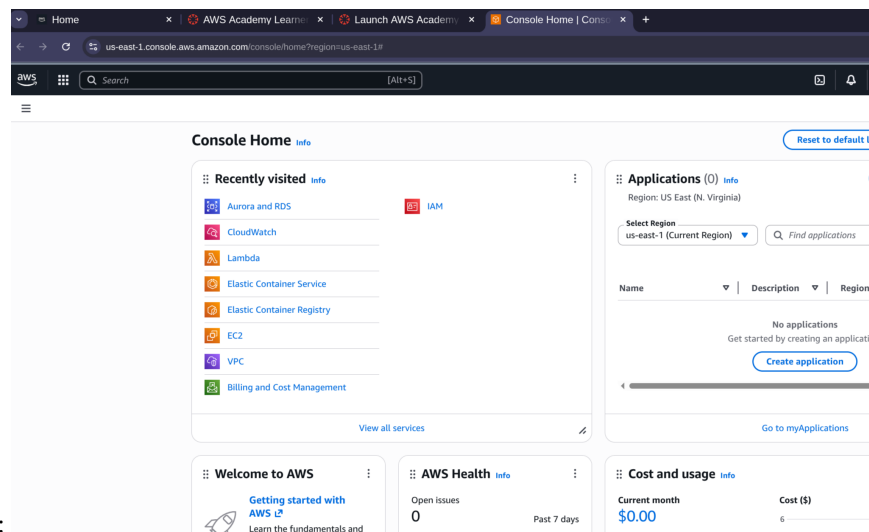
Home
AWS Academy Learne
Launch AWS Academy
Console Home | Conso
+
us-east-1.console.aws.amazon.com/console/home?region=us-east-1#
aws
Search
[Alt+S]

Console Home Info
Reset to default l

Recently visited Info
Aurora and RDS
CloudWatch
Lambda
Elastic Container Service
Elastic Container Registry
EC2
VPC
Billing and Cost Management
IAM
View all services

Applications (0) Info
Region: US East (N. Virginia)
Select Region
us-east-1 (Current Region)
Find applications
Name
Description
Region
No applications
Get started by creating an applicati
Create application
Go to myApplications

Welcome to AWS
Getting started with AWS
Learn the fundamentals and

AWS Health Info
Open issues
0
Past 7 days

Cost and usage Info
Current month
$0.00
Cost ($)
6
: